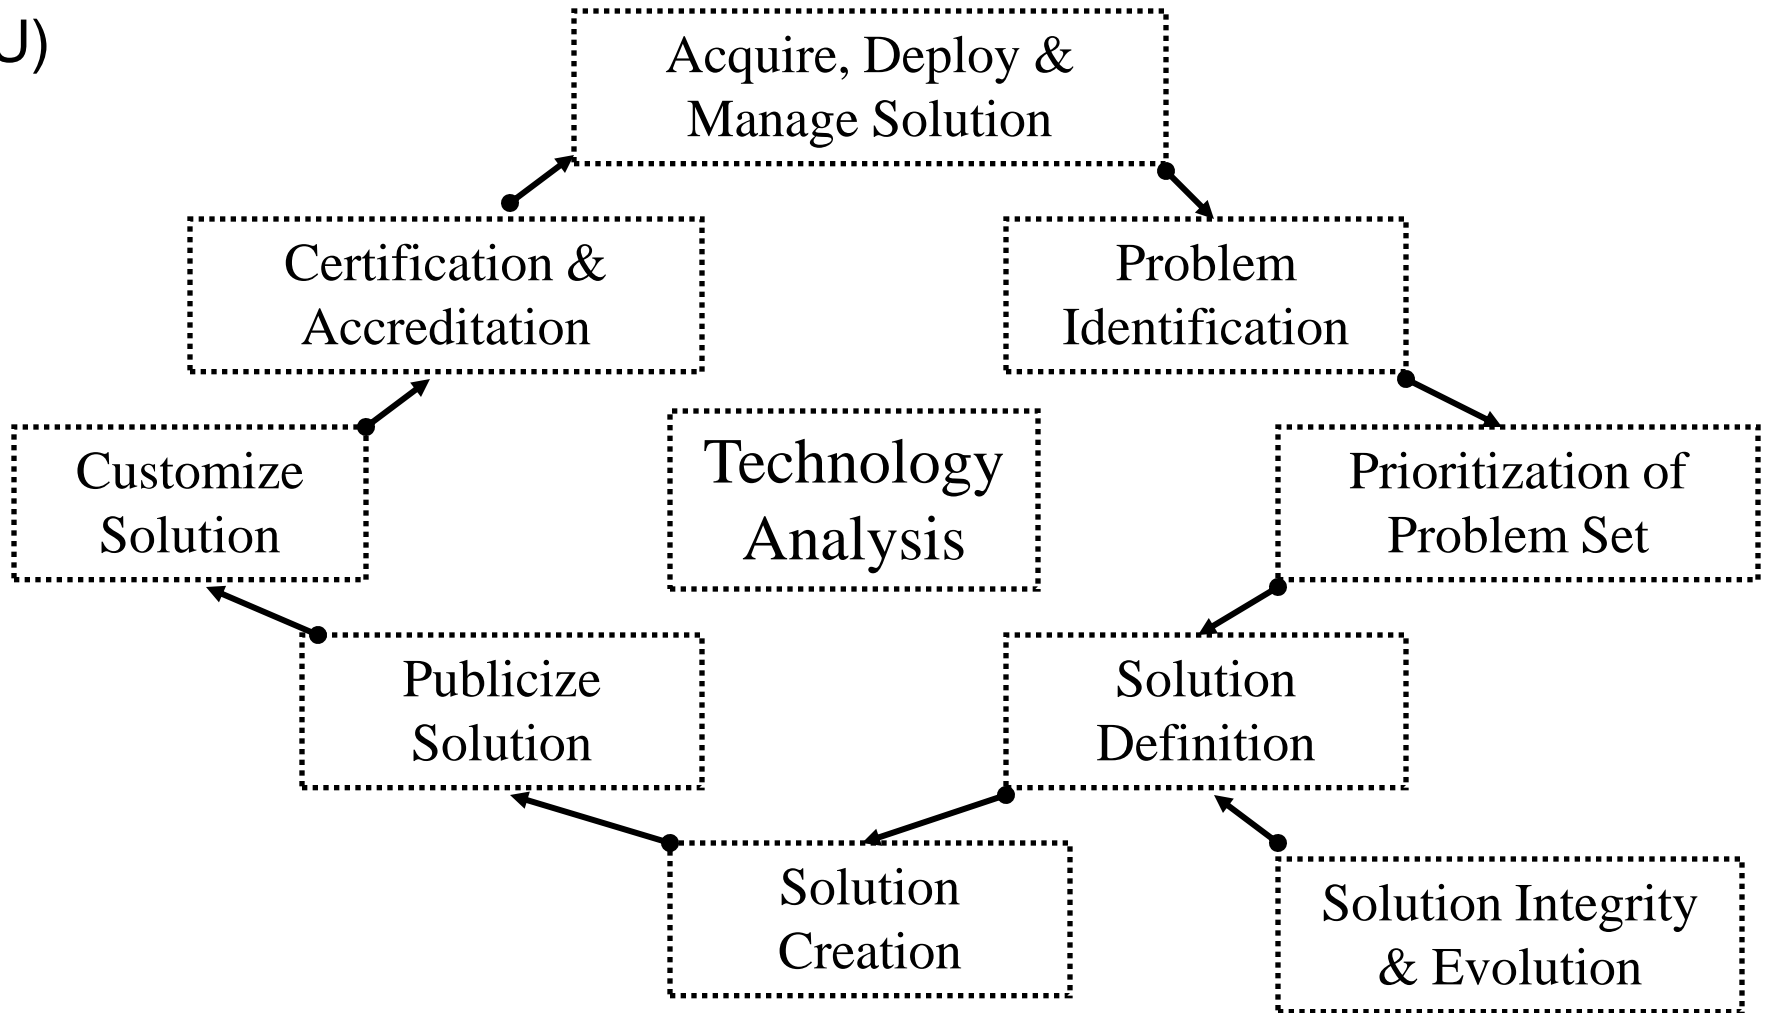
J)

Acquire, Deploy & Manage Solution

Certification & Accreditation

Problem Identification

Customize Solution

Technology Analysis

Prioritization of Problem Set

Publicize Solution

Solution Definition

Solution Creation

Solution Integrity & Evolution